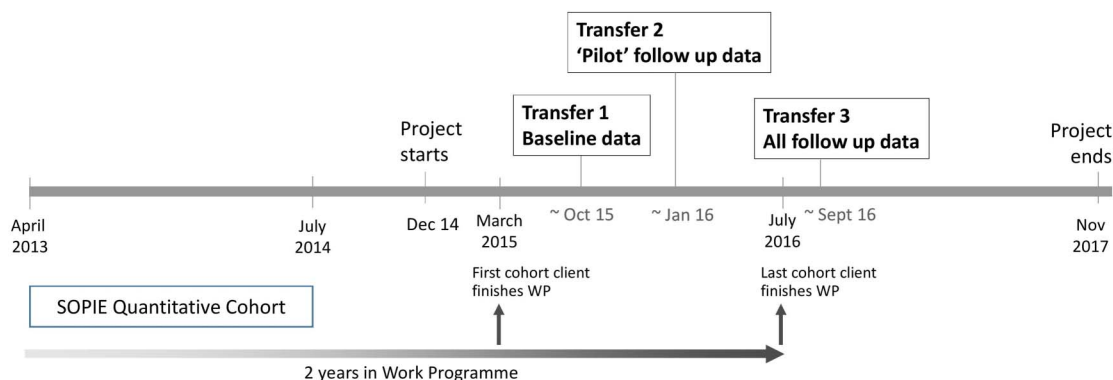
Transfer 2
'Pilot' follow up data

Transfer 1
Baseline data

Transfer 3
All follow up data

Project starts

Project ends

April 2013

July 2014

Dec 14

March 2015

~ Oct 15

~ Jan 16

July 2016

~ Sept 16

Nov 2017

First cohort client finishes WP

Last cohort client finishes WP

SOPIE Quantitative Cohort

2 years in Work Programme